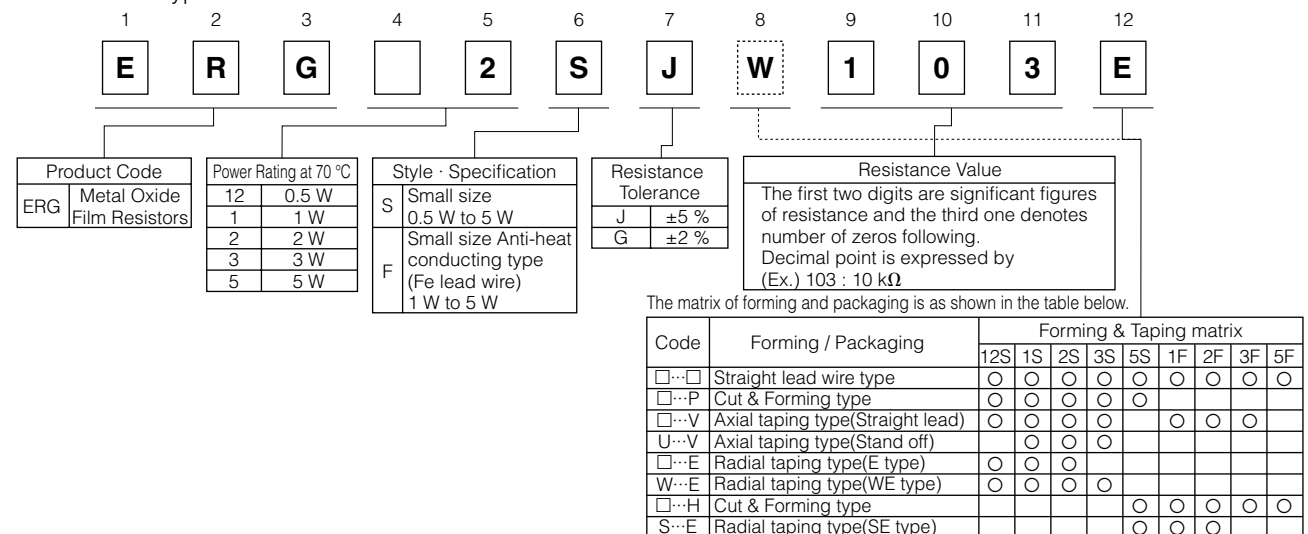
1 2 3 4 5 6 7 8 9 10 11 12

E R G 2 S J W 1 0 3 E

| Product Code | |
|---|---|
| ERG | Metal Oxide Film Resistors |

| Power Rating at 70 °C | |
|---|---|
| 12 | 0.5 W |
| 1 | 1 W |
| 2 | 2 W |
| 3 | 3 W |
| 5 | 5 W |

| Style · Specification | |
|---|---|
| S | Small size 0.5 W to 5 W |
| F | Small size Anti-heat conducting type (Fe lead wire) 1 W to 5 W |

| Resistance Tolerance | |
|---|---|
| J | ±5 % |
| G | ±2 % |

Resistance Value
The first two digits are significant figures of resistance and the third one denotes number of zeros following.
Decimal point is expressed by
(Ex.) 103 : 10 k$\Omega$

The matrix of forming and packaging is as shown in the table below.

| Code | Forming / Packaging | 12S | 1S | 2S | 3S | 5S | 1F | 2F | 3F | 5F |
|---|---|---|---|---|---|---|---|---|---|---|
| □···□ | Straight lead wire type | ○ | ○ | ○ | ○ | ○ | ○ | ○ | ○ | ○ |
| □···P | Cut & Forming type | ○ | ○ | ○ | ○ | ○ | | | | |
| □···V | Axial taping type(Straight lead) | ○ | ○ | ○ | ○ | | ○ | ○ | ○ | |
| U···V | Axial taping type(Stand off) | | ○ | ○ | ○ | | | | | |
| □···E | Radial taping type(E type) | ○ | ○ | ○ | | | | | | |
| W···E | Radial taping type(WE type) | ○ | ○ | ○ | ○ | | | | | |
| □···H | Cut & Forming type | | | | | ○ | ○ | ○ | ○ | ○ |
| S···E | Radial taping type(SE type) | | | | | ○ | ○ | ○ | | |